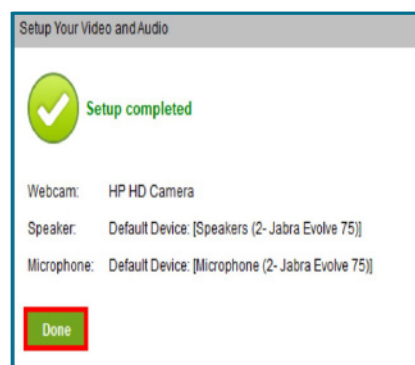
Setup Your Video and Audio

Setup completed

| | |
|---|---|
| Webcam: | HP HD Camera |
| Speaker: | Default Device: [Speakers (2- Jabra Evolve 75)] |
| Microphone: | Default Device: [Microphone (2- Jabra Evolve 75)] |

Done